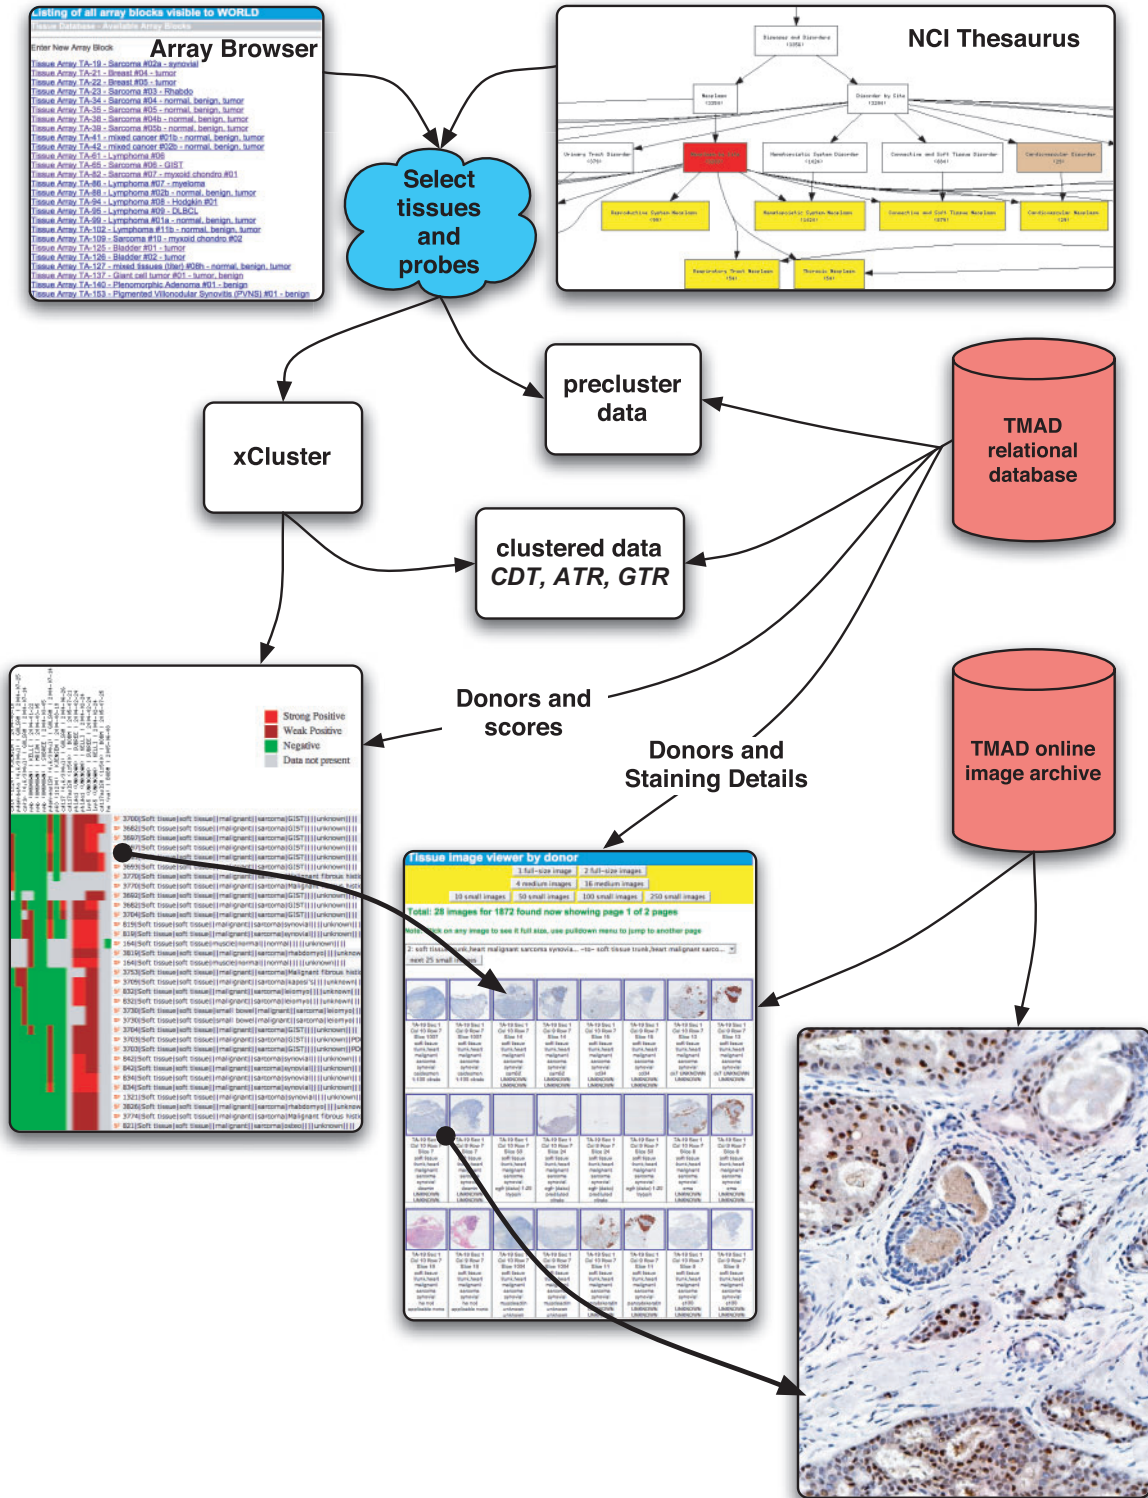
Listing of all array blocks visible to WORLD

Tissue Database - Available Array Blocks

Enter New Array Block

Array Browser

Tissue Array TA-19 - Sarcoma #02a - synovial
Tissue Array TA-21 - Breast #04 - tumor
Tissue Array TA-22 - Breast #05 - tumor
Tissue Array TA-23 - Sarcoma #03 - Rhabdo
Tissue Array TA-34 - Sarcoma #04 - normal, benign, tumor
Tissue Array TA-35 - Sarcoma #05 - normal, benign, tumor
Tissue Array TA-38 - Sarcoma #04b - normal, benign, tumor
Tissue Array TA-39 - Sarcoma #05b - normal, benign, tumor
Tissue Array TA-41 - mixed cancer #01b - normal, benign, tumor
Tissue Array TA-42 - mixed cancer #02b - normal, benign, tumor
Tissue Array TA-61 - Lymphoma #06
Tissue Array TA-65 - Sarcoma #06 - GIST
Tissue Array TA-82 - Sarcoma #07 - myxoid chondro #01
Tissue Array TA-86 - Lymphoma #07 - myeloma
Tissue Array TA-88 - Lymphoma #02b - normal, benign, tumor
Tissue Array TA-94 - Lymphoma #08 - Hodgkin #01
Tissue Array TA-96 - Lymphoma #09 - DLBCL
Tissue Array TA-99 - Lymphoma #01a - normal, benign, tumor
Tissue Array TA-102 - Lymphoma #11b - normal, benign, tumor
Tissue Array TA-109 - Sarcoma #10 - myxoid chondro #02
Tissue Array TA-125 - Bladder #01 - tumor
Tissue Array TA-126 - Bladder #02 - tumor
Tissue Array TA-127 - mixed tissues (filler) #08h - normal, benign, tumor
Tissue Array TA-137 - Giant cell tumor #01 - tumor, benign
Tissue Array TA-140 - Pleomorphic Adenoma #01 - benign
Tissue Array TA-153 - Pigmented Villonodular Synovitis (PVNS) #01 - benign

NCI Thesaurus

Select tissues and probes

precluster data

TMAD relational database

xCluster

clustered data
CDT, ATR, GTR

Strong Positive
Weak Positive
Negative
Data not present

Donors and scores

Donors and Staining Details

TMAD online image archive

Tissue image viewer by donor

Total: 28 images for 1872 found now showing page 1 of 2 pages